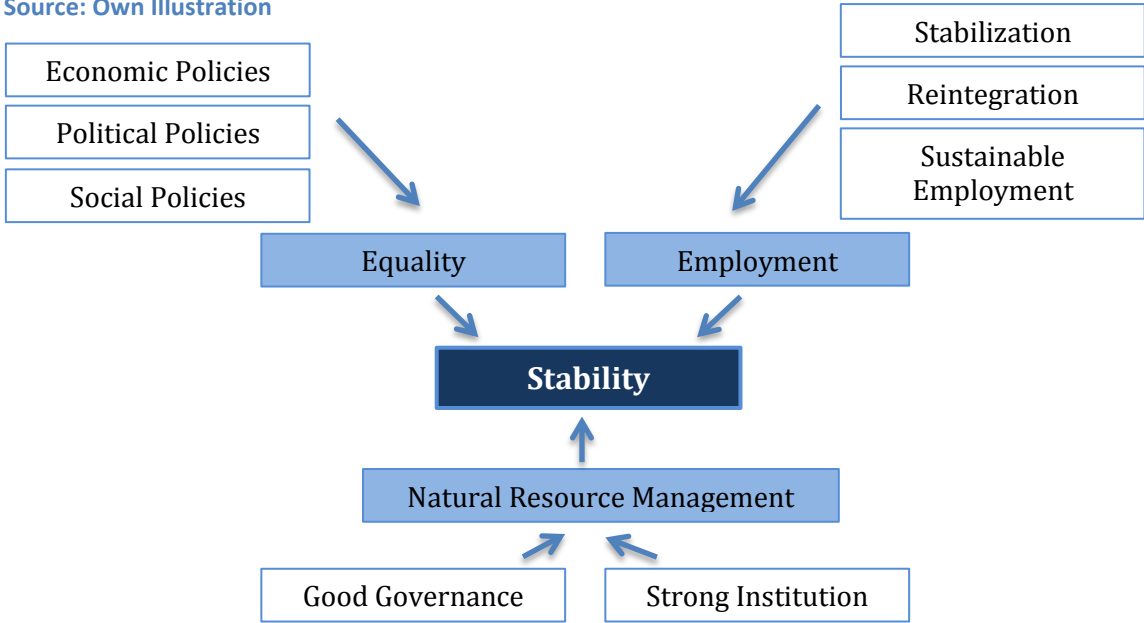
Source: Own Illustration

Economic Policies

Political Policies

Social Policies

Stabilization

Reintegration

Sustainable Employment

Equality

Employment

Stability

Natural Resource Management

Good Governance

Strong Institution